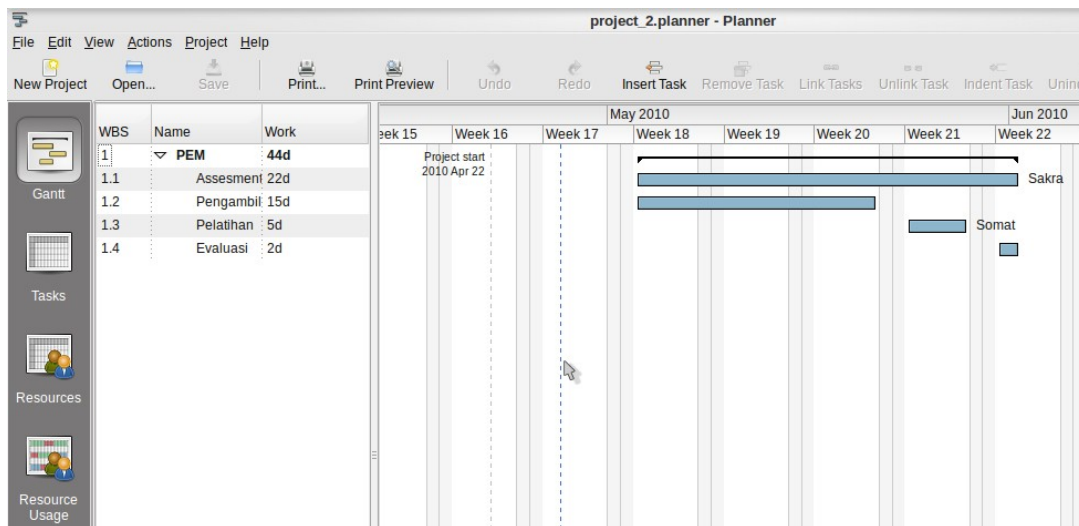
project_2.planner - Planner

File Edit View Actions Project Help

New Project Open... Save Print... Print Preview Undo Redo Insert Task Remove Task Link Tasks Unlink Task Indent Task Unin

Gantt

Tasks

Resources

Resource Usage

| WBS | Name | Work |
|---|---|---|
| 1 | PEM | 44d |
| 1.1 | Assesment | 22d |
| 1.2 | Pengambil | 15d |
| 1.3 | Pelatihan | 5d |
| 1.4 | Evaluasi | 2d |

May 2010 Jun 2010

eek 15 Week 16 Week 17 Week 18 Week 19 Week 20 Week 21 Week 22

Project start 2010 Apr 22

Sakra

Somat